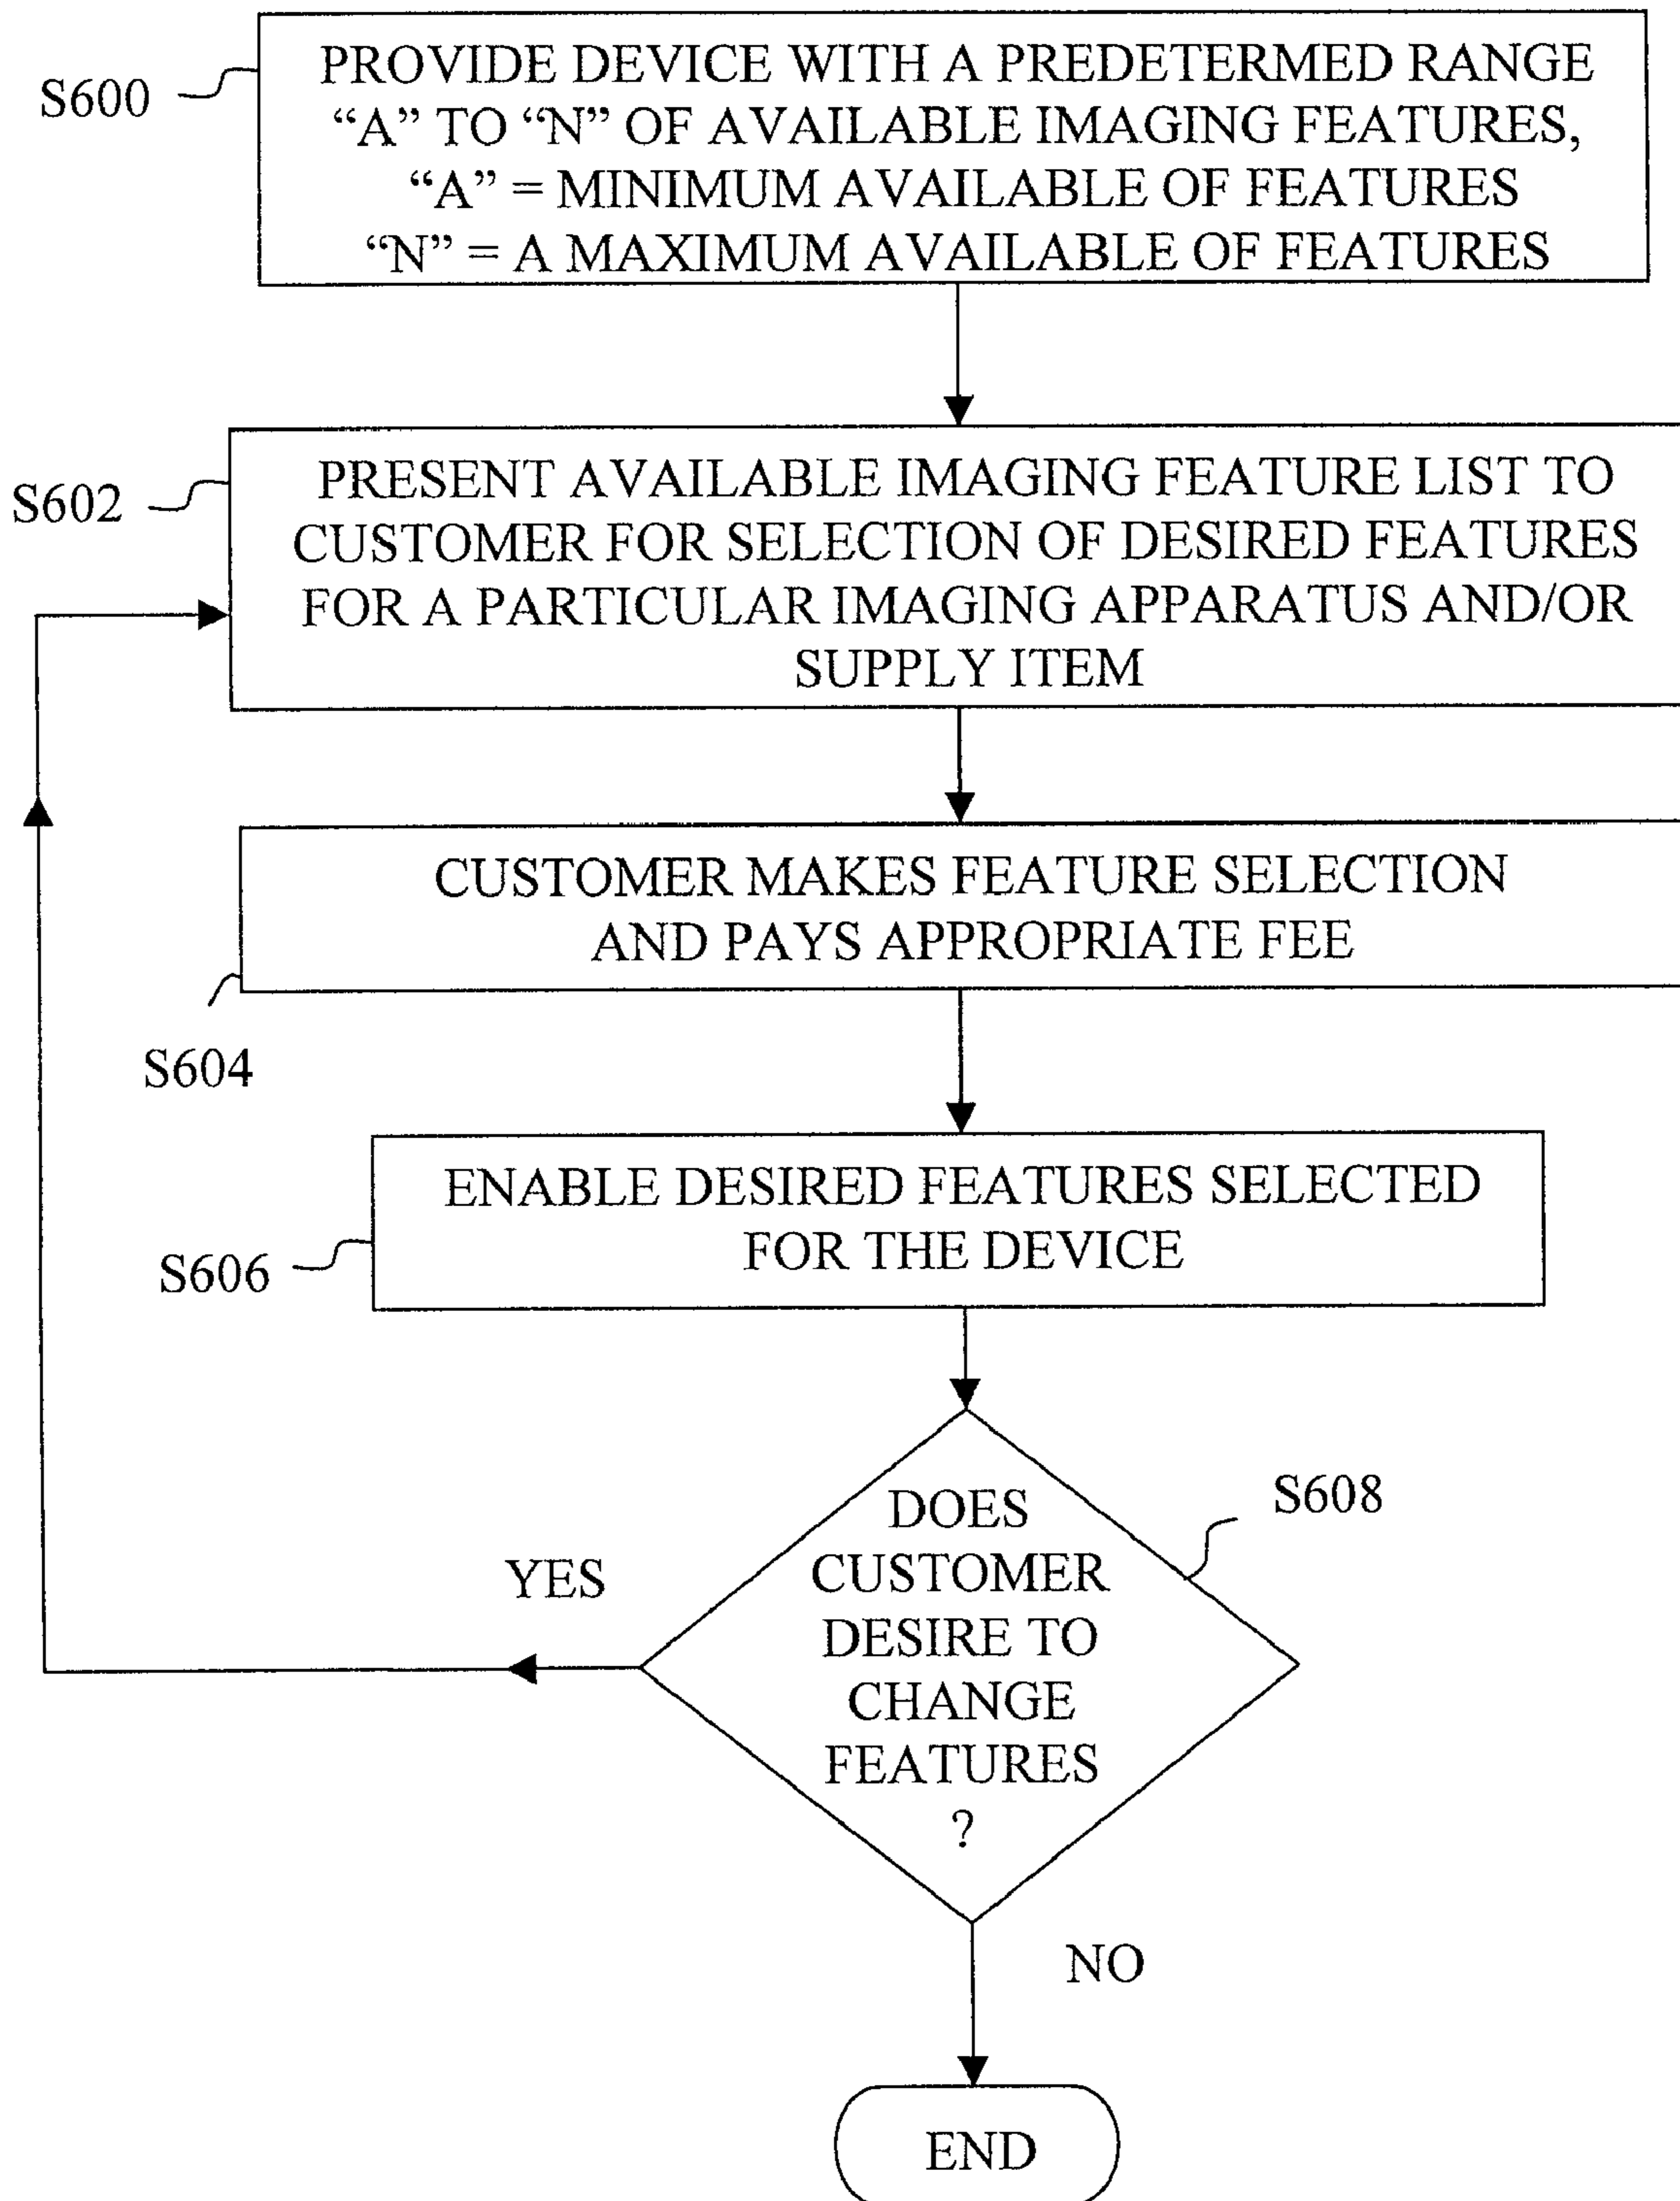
S600

PROVIDE DEVICE WITH A PREDETERMED RANGE "A" TO "N" OF AVAILABLE IMAGING FEATURES, "A" = MINIMUM AVAILABLE OF FEATURES "N" = A MAXIMUM AVAILABLE OF FEATURES

S602

PRESENT AVAILABLE IMAGING FEATURE LIST TO CUSTOMER FOR SELECTION OF DESIRED FEATURES FOR A PARTICULAR IMAGING APPARATUS AND/OR SUPPLY ITEM

CUSTOMER MAKES FEATURE SELECTION AND PAYS APPROPRIATE FEE

S604

S606

ENABLE DESIRED FEATURES SELECTED FOR THE DEVICE

S608

YES

DOES CUSTOMER DESIRE TO CHANGE FEATURES ?

NO

END